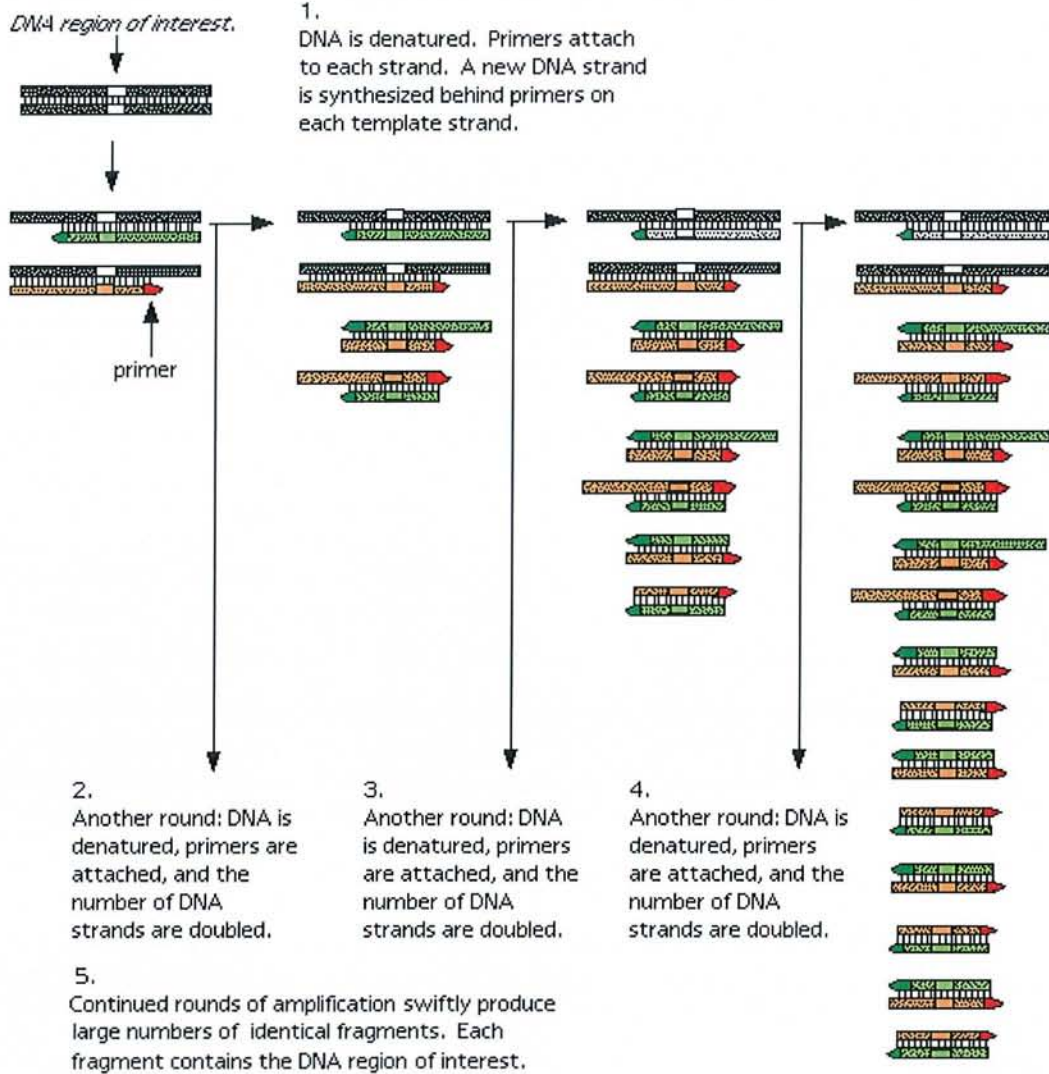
DNA region of interest.

1.
DNA is denatured. Primers attach to each strand. A new DNA strand is synthesized behind primers on each template strand.

primer

2.
Another round: DNA is denatured, primers are attached, and the number of DNA strands are doubled.

3.
Another round: DNA is denatured, primers are attached, and the number of DNA strands are doubled.

4.
Another round: DNA is denatured, primers are attached, and the number of DNA strands are doubled.

5.
Continued rounds of amplification swiftly produce large numbers of identical fragments. Each fragment contains the DNA region of interest.